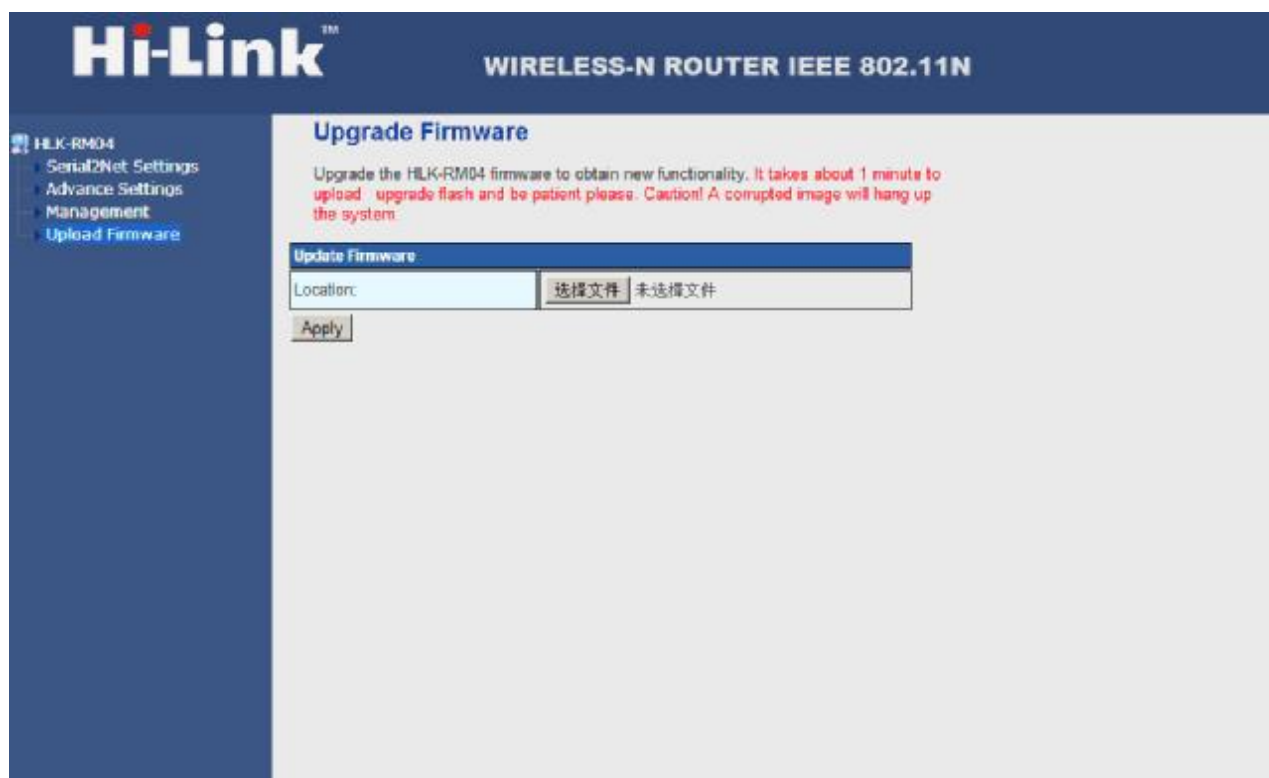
Hi-Link™ WIRELESS-N ROUTER IEEE 802.11N

HLK-RM04
Serial2Net Settings
Advance Settings
Management
Upload Firmware

Upgrade Firmware

Upgrade the HLK-RM04 firmware to obtain new functionality. It takes about 1 minute to upload upgrade flash and be patient please. Caution! A corrupted image will hang up the system.

| Update Firmware | |
|---|---|
| Location: | 选择文件 未选择文件 |

Apply